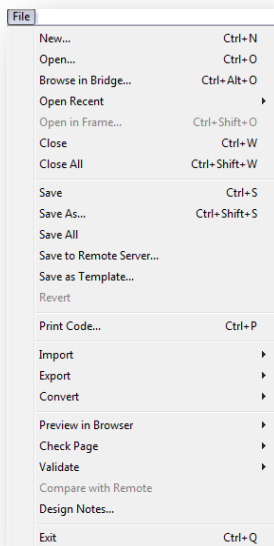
File

New... Ctrl+N
Open... Ctrl+O
Browse in Bridge... Ctrl+Alt+O
Open Recent
Open in Frame... Ctrl+Shift+O
Close Ctrl+W
Close All Ctrl+Shift+W

Save Ctrl+S
Save As... Ctrl+Shift+S
Save All
Save to Remote Server...
Save as Template...
Revert

Print Code... Ctrl+P

Import
Export
Convert

Preview in Browser
Check Page
Validate
Compare with Remote
Design Notes...

Exit Ctrl+Q